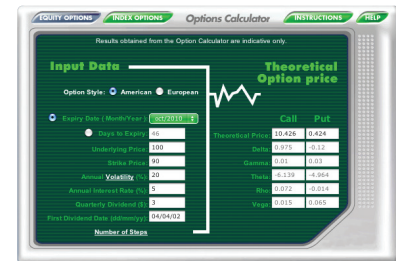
EQUITY OPTIONS INDEX OPTIONS Options Calculator INSTRUCTIONS HELP

Results obtained from the Option Calculator are indicative only.

Input Data

Theoretical Option price

Option Style: American European

Expiry Date ( Month/Year ) oct/2010

Days to Expiry 46

Underlying Price 100

Strike Price 90

Annual Volatility (%) 20

Annual Interest Rate (%) 5

Quarterly Dividend ($) 3

First Dividend Date (dd/mm/yy) 04/04/02

Number of Steps

| | Call | Put |
|---|---|---|
| Theoretical Price | 10.426 | 0.424 |
| Delta | 0.975 | -0.12 |
| Gamma | 0.01 | 0.03 |
| Theta | -6.139 | -4.964 |
| Rho | 0.072 | -0.014 |
| Vega | 0.015 | 0.065 |